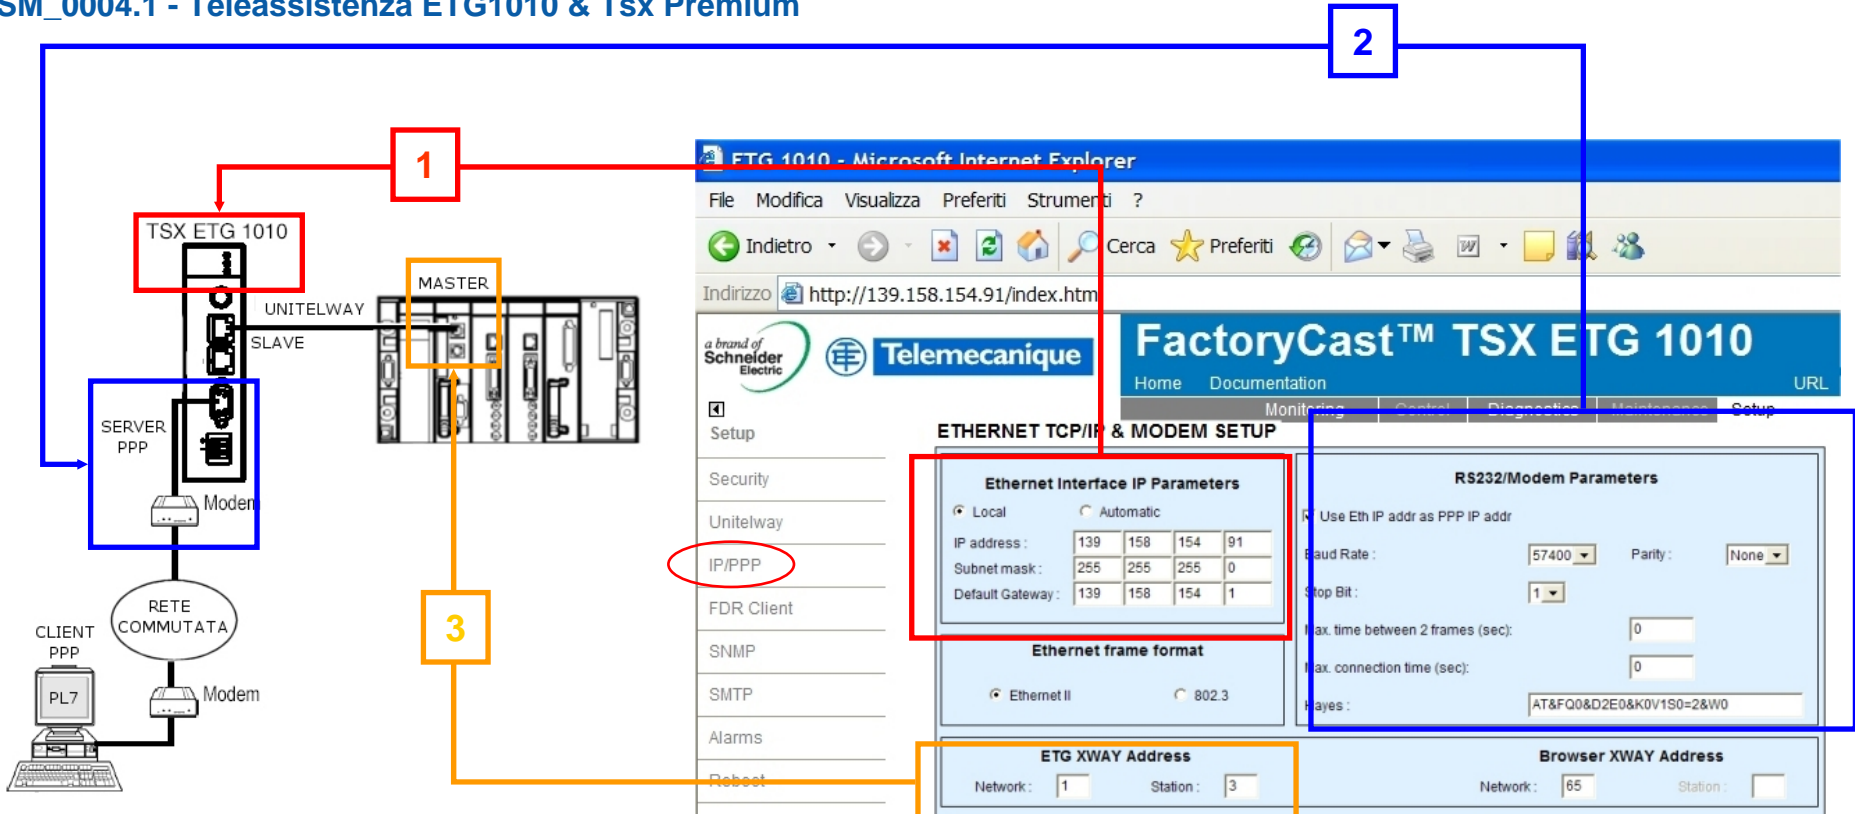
SM_0004.1 - Teleassistenza ETG1010 & Tsx Premium

2

1

TSX ETG 1010

UNITELWAY

SLAVE

MASTER

SERVER PPP

Modem

RETE COMMUTATA

CLIENT PPP

PL7

Modem

3

ETG 1010 - Microsoft Internet Explorer

File Modifica Visualizza Preferiti Strumenti ?

Indietro Cerca Preferiti

Indirizzo http://139.158.154.91/index.htm

a brand of Schneider Electric

Telemecanique

FactoryCast™ TSX ETG 1010

Home Documentation URL

Monitoring Control Diagnostics Maintenance Setup

Setup

Security

Unitelway

IP/PPP

FDR Client

SNMP

SMTP

Alarms

Reboot

ETHERNET TCP/IP & MODEM SETUP

Ethernet Interface IP Parameters

Local Automatic

| IP address : | 139 | 158 | 154 | 91 |
|---|---|---|---|---|
| Subnet mask : | 255 | 255 | 255 | 0 |
| Default Gateway : | 139 | 158 | 154 | 1 |

Ethernet frame format

Ethernet II 802.3

RS232/Modem Parameters

Use Eth IP addr as PPP IP addr

Baud Rate : 57400 Parity : None

Stop Bit : 1

Max. time between 2 frames (sec): 0

Max. connection time (sec): 0

Hayes : AT&FQ0&D2E0&K0V1S0=2&W0

ETG XWAY Address

Network : 1 Station : 3

Browser XWAY Address

Network : 65 Station :